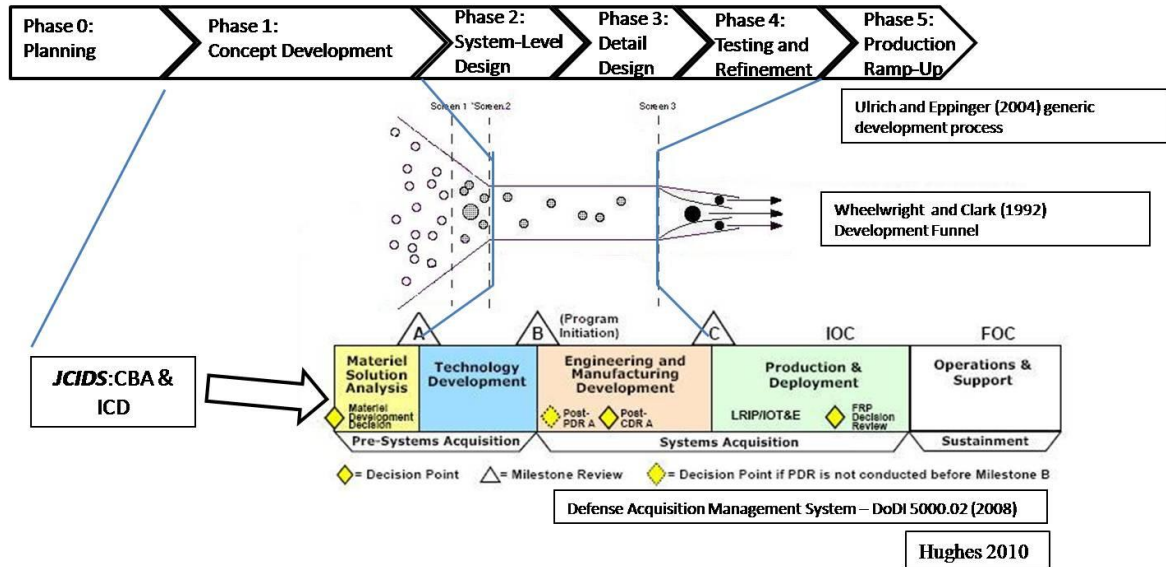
Phase 0: Planning

Phase 1: Concept Development

Phase 2: System-Level Design

Phase 3: Detail Design

Phase 4: Testing and Refinement

Phase 5: Production Ramp-Up

Ulrich and Eppinger (2004) generic development process

Screen 1 Screen 2

Screen 3

Wheelwright and Clark (1992) Development Funnel

A

B (Program Initiation)

C

IOC

FOC

JCIDS: CBA & ICD

Materiel Solution Analysis

Materiel Development Decision

Technology Development

Engineering and Manufacturing Development

Post-PDR A

Post-CDR A

Production & Deployment

LRIP/IOT&E

FRP Decision Review

Operations & Support

Pre-Systems Acquisition

Systems Acquisition

Sustainment

= Decision Point  = Milestone Review  = Decision Point if PDR is not conducted before Milestone B

Defense Acquisition Management System – DoDI 5000.02 (2008)

Hughes 2010